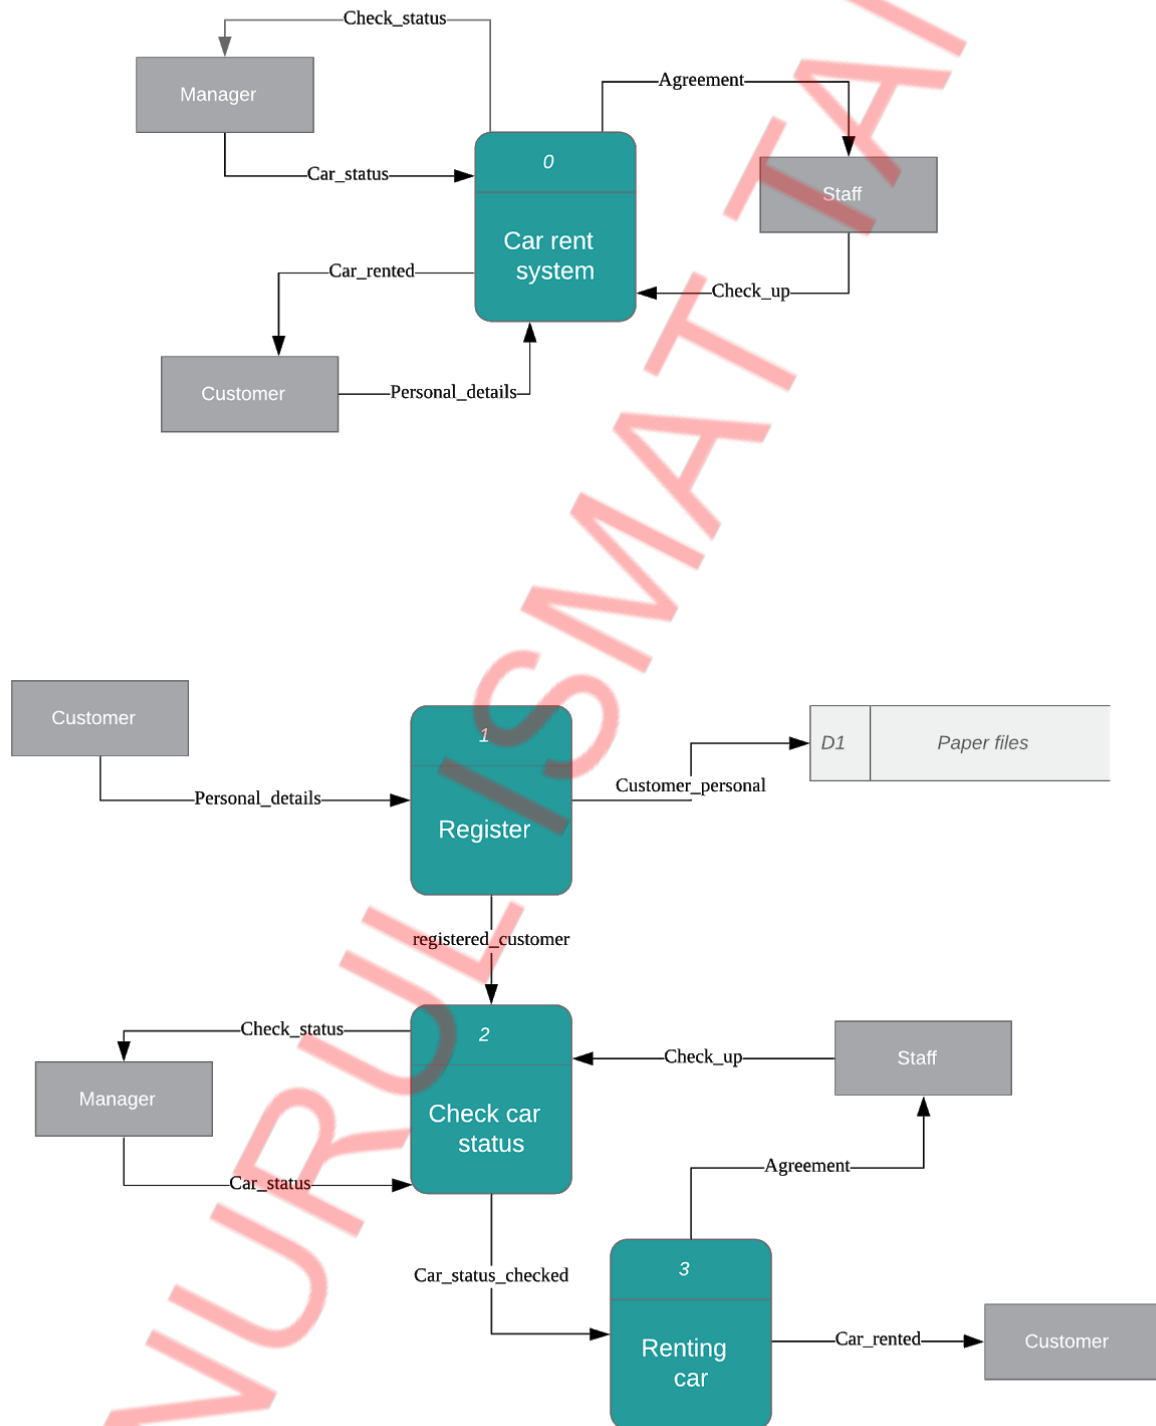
Check_status
Manager
Agreement
0
Car_status
Staff
Car rent system
Car_rented
Check_up
Customer
Personal_details

NURUL ISMATA

Customer
1
D1
Paper files
Customer_personal
Personal_details
Register
registered_customer
Check_status
2
Check_up
Staff
Manager
Check car status
Car_status
Agreement
Car_status_checked
3
Renting car
Car_rented
Customer